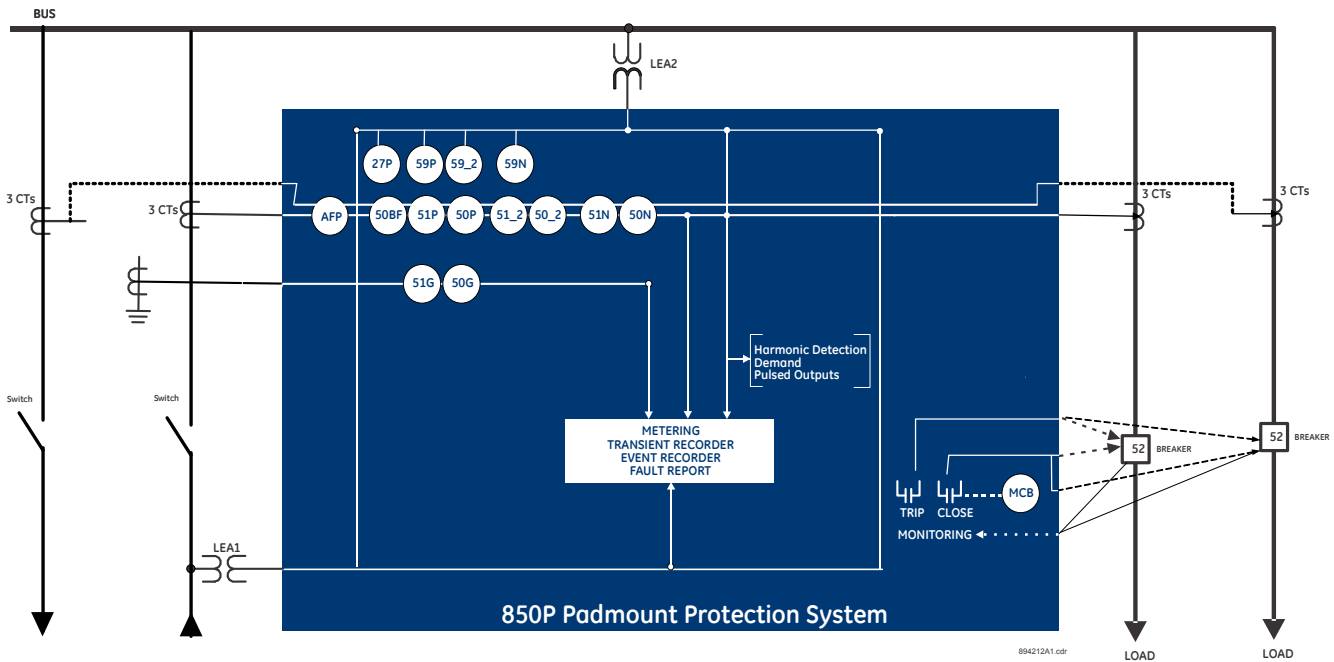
BUS

LEA2

27P 59P 59_2 59N

3 CTs

3 CTs

AFP 50BF 51P 50P 51_2 50_2 51N 50N

3 CTs

3 CTs

51G 50G

Harmonic Detection
Demand
Pulsed Outputs

Switch

Switch

METERING
TRANSIENT RECORDER
EVENT RECORDER
FAULT REPORT

52 BREAKER

52 BREAKER

TRIP CLOSE MCB

MONITORING

LEA1

850P Padmount Protection System

894212A1.cdr

LOAD

LOAD